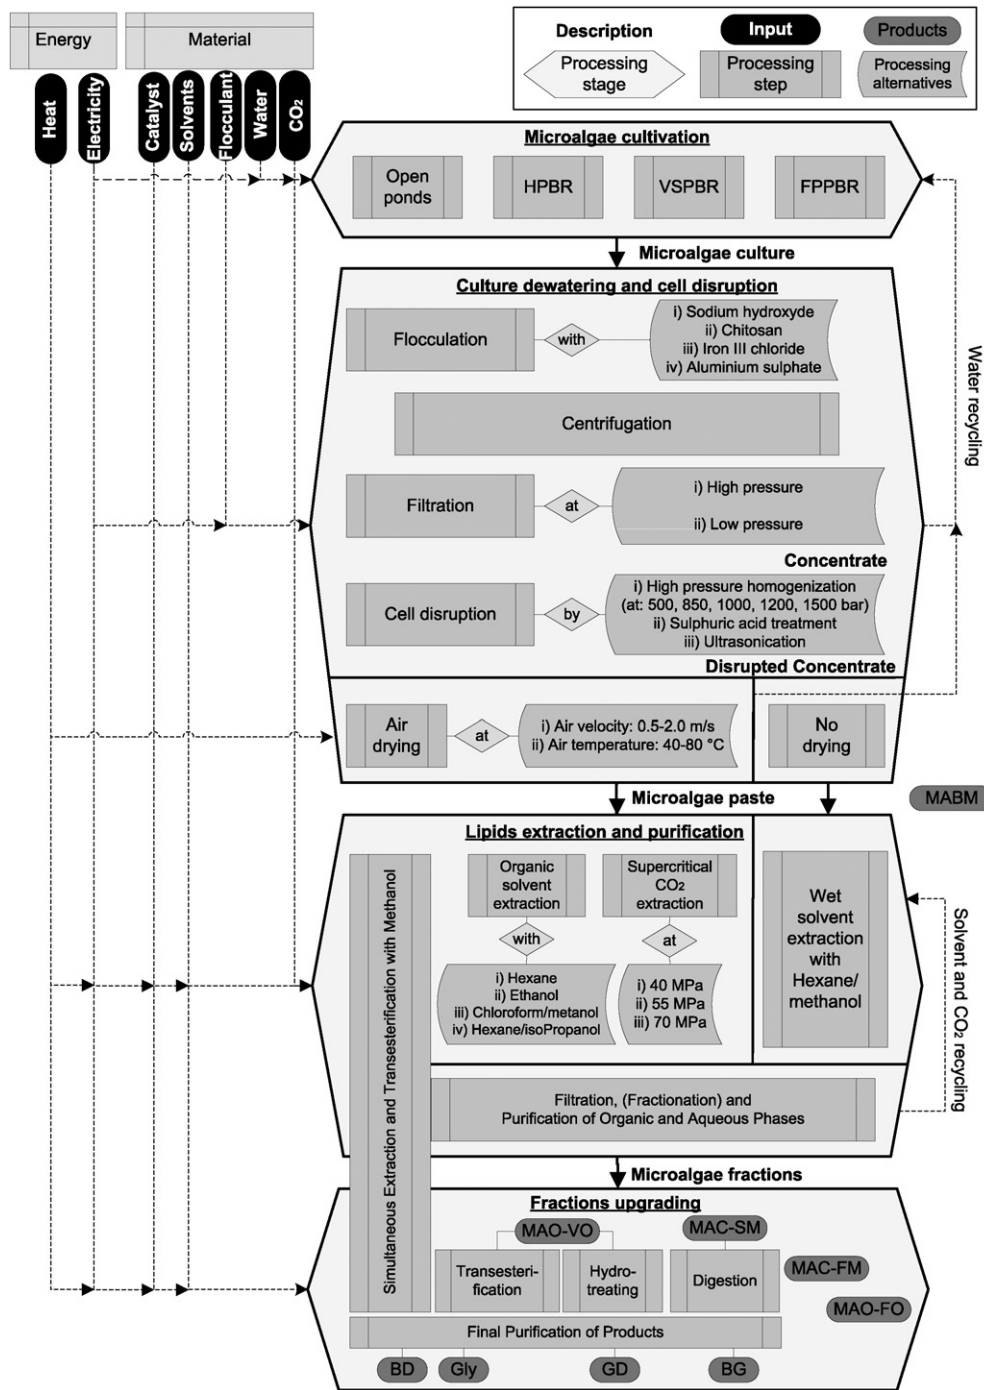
Energy

Material

Heat

Electricity

Catalyst

Solvents

Flocculant

Water

$CO_2$

Description

Input

Products

Processing stage

Processing step

Processing alternatives

Microalgae cultivation

Open ponds

HPBR

VSPBR

FPPBR

Microalgae culture

Culture dewatering and cell disruption

Flocculation

with

i) Sodium hydroxyde
ii) Chitosan
iii) Iron III chloride
iv) Aluminium sulphate

Centrifugation

Filtration

at

i) High pressure
ii) Low pressure

Concentrate

Cell disruption

by

i) High pressure homogenization (at: 500, 850, 1000, 1200, 1500 bar)
ii) Sulphuric acid treatment
iii) Ultrasonication

Disrupted Concentrate

Water recycling

Air drying

at

i) Air velocity: 0.5-2.0 m/s
ii) Air temperature: 40-80 °C

No drying

Microalgae paste

MABM

Lipids extraction and purification

Simultaneous Extraction and Transesterification with Methanol

Organic solvent extraction

Supercritical $CO_2$ extraction

with

at

i) Hexane
ii) Ethanol
iii) Chloroform/metanol
iv) Hexane/isoPropanol

i) 40 MPa
ii) 55 MPa
iii) 70 MPa

Wet solvent extraction with Hexane/ methanol

Solvent and $CO_2$ recycling

Filtration, (Fractionation) and Purification of Organic and Aqueous Phases

Microalgae fractions

Fractions upgrading

MAO-VO

MAC-SM

Transesterification

Hydrotreating

Digestion

MAC-FM

MAO-FO

Final Purification of Products

BD

Gly

GD

BG